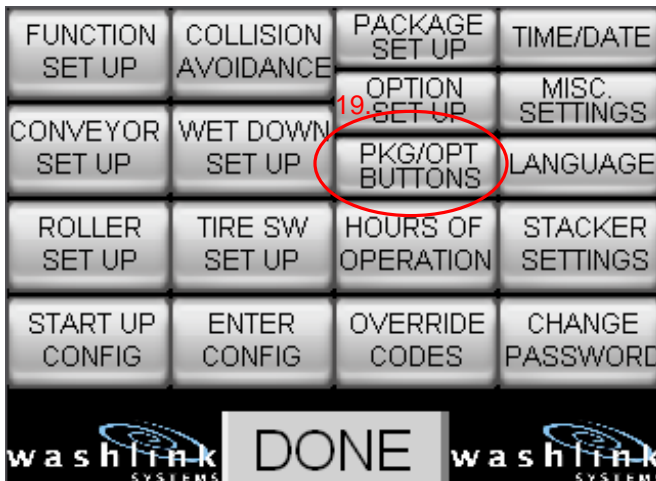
FUNCTION SET UP

COLLISION AVOIDANCE

PACKAGE SET UP

TIME/DATE

OPTION SET UP

MISC. SETTINGS

19

CONVEYOR SET UP

WET DOWN SET UP

PKG/OPT BUTTONS

LANGUAGE

ROLLER SET UP

TIRE SW SET UP

HOURS OF OPERATION

STACKER SETTINGS

START UP CONFIG

ENTER CONFIG

OVERRIDE CODES

CHANGE PASSWORD

washlink SYSTEMS

DONE

washlink SYSTEMS